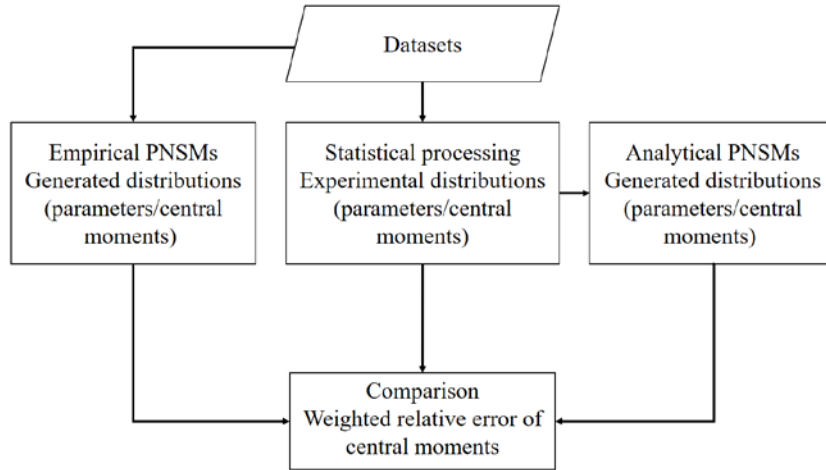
Datasets

Empirical PNSMs
Generated distributions
(parameters/central
moments)

Statistical processing
Experimental distributions
(parameters/central
moments)

Analytical PNSMs
Generated distributions
(parameters/central
moments)

Comparison
Weighted relative error of
central moments